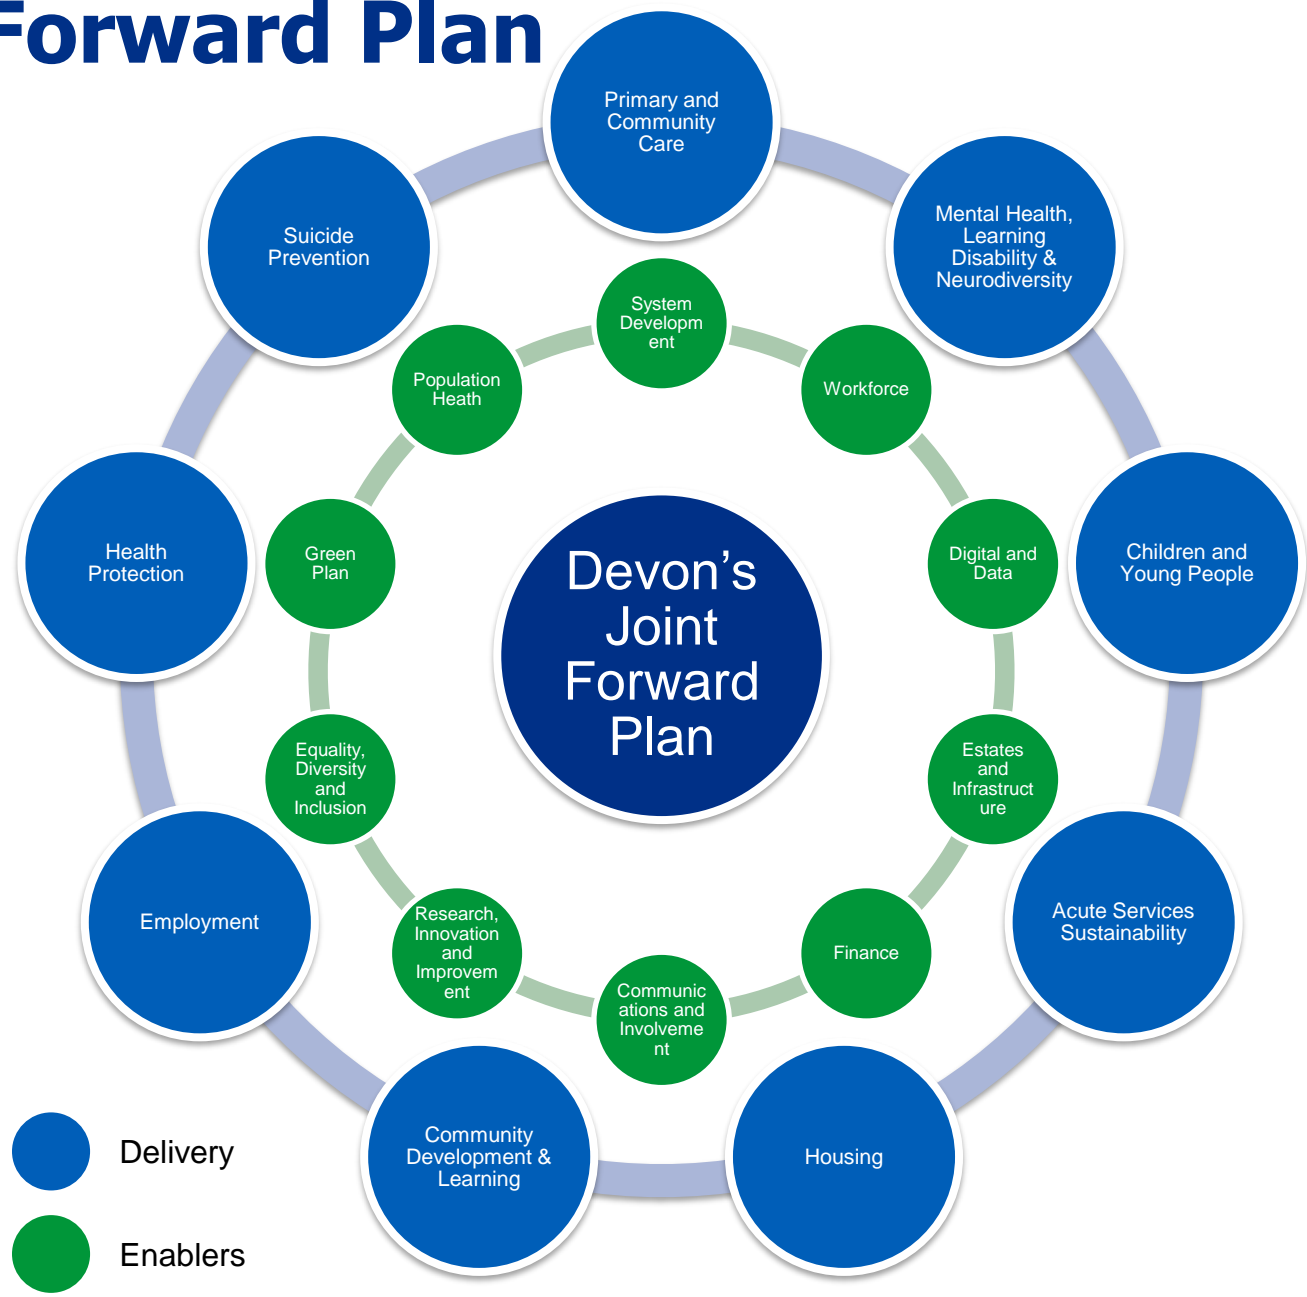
Forward Plan

Primary and Community Care

Mental Health, Learning Disability & Neurodiversity

Children and Young People

Acute Services Sustainability

Housing

Community Development & Learning

Employment

Health Protection

Suicide Prevention

System Development

Workforce

Digital and Data

Estates and Infrastructure

Finance

Communications and Involvement

Research, Innovation and Improvement

Equality, Diversity and Inclusion

Green Plan

Population Heath

Devon's Joint Forward Plan

Delivery

Enablers